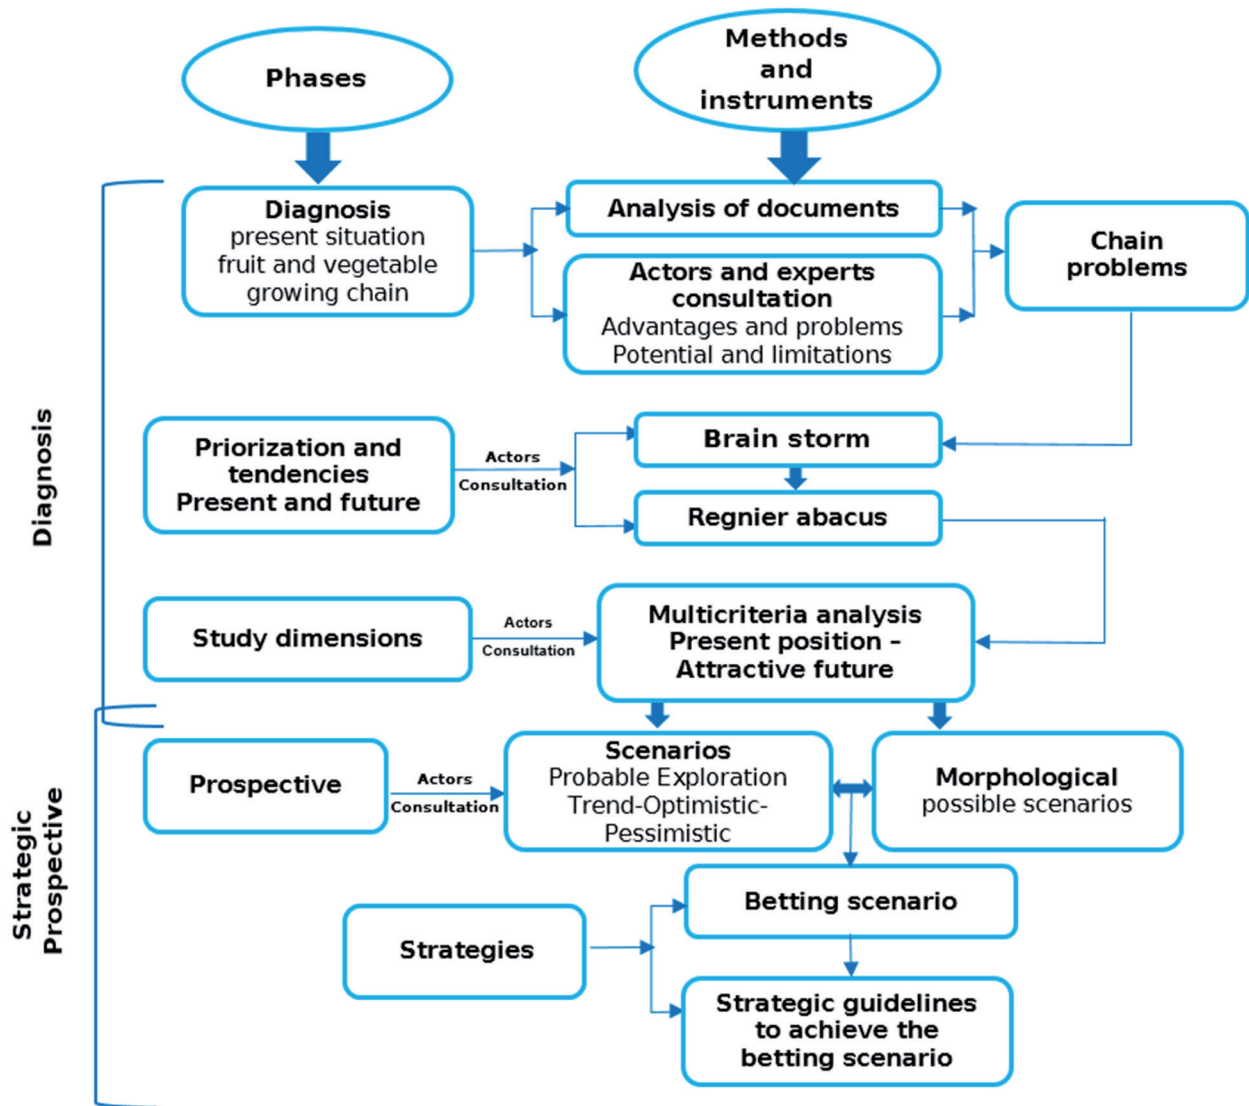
Phases

Methods and instruments

Diagnosis

Diagnosis
present situation
fruit and vegetable growing chain

Analysis of documents

Actors and experts consultation
Advantages and problems
Potential and limitations

Chain problems

Priorization and tendencies
Present and future

Actors
Consultation

Brain storm

Regnier abacus

Study dimensions

Actors
Consultation

Multicriteria analysis
Present position - Attractive future

Strategic Prospective

Prospective

Actors
Consultation

Scenarios
Probable Exploration
Trend-Optimistic-Pessimistic

Morphological
possible scenarios

Betting scenario

Strategies

Strategic guidelines to achieve the betting scenario